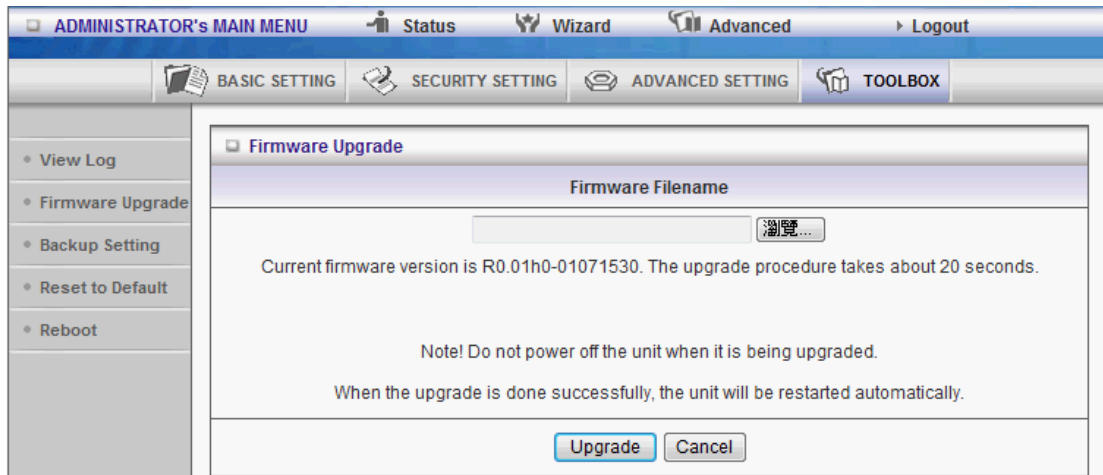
ADMINISTRATOR's MAIN MENU Status Wizard Advanced ▸ Logout

BASIC SETTING SECURITY SETTING ADVANCED SETTING TOOLBOX

View Log
Firmware Upgrade
Backup Setting
Reset to Default
Reboot

Firmware Upgrade

Firmware Filename

瀏覽...

Current firmware version is R0.01h0-01071530. The upgrade procedure takes about 20 seconds.

Note! Do not power off the unit when it is being upgraded.

When the upgrade is done successfully, the unit will be restarted automatically.

Upgrade Cancel